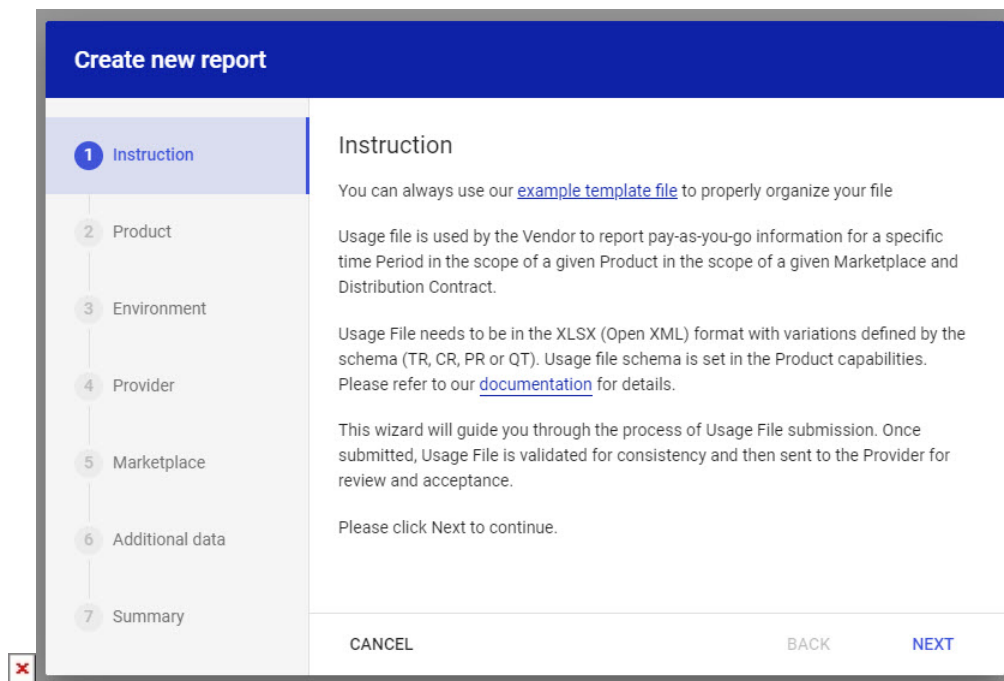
Create new report

1 Instruction

2 Product

3 Environment

4 Provider

5 Marketplace

6 Additional data

7 Summary

Instruction

You can always use our example template file to properly organize your file

Usage file is used by the Vendor to report pay-as-you-go information for a specific time Period in the scope of a given Product in the scope of a given Marketplace and Distribution Contract.

Usage File needs to be in the XLSX (Open XML) format with variations defined by the schema (TR, CR, PR or QT). Usage file schema is set in the Product capabilities. Please refer to our documentation for details.

This wizard will guide you through the process of Usage File submission. Once submitted, Usage File is validated for consistency and then sent to the Provider for review and acceptance.

Please click Next to continue.

CANCEL

BACK

NEXT